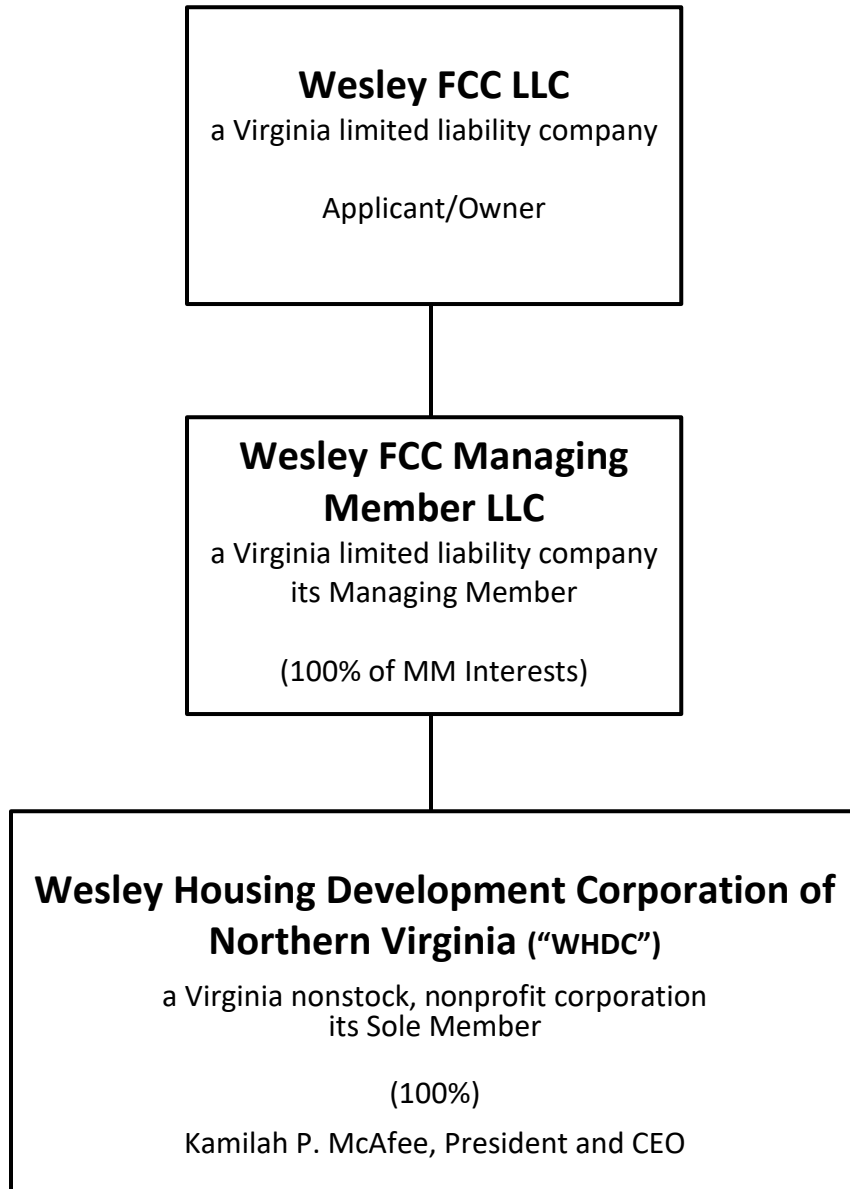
Wesley FCC LLC

a Virginia limited liability company

Applicant/Owner

Wesley FCC Managing Member LLC

a Virginia limited liability company
its Managing Member

(100% of MM Interests)

Wesley Housing Development Corporation of Northern Virginia ("WHDC")

a Virginia nonstock, nonprofit corporation
its Sole Member

(100%)

Kamilah P. McAfee, President and CEO